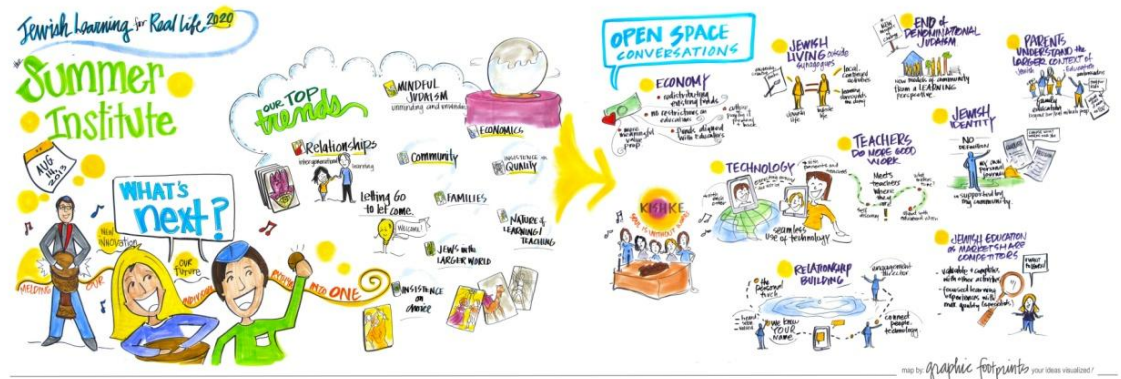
Jewish Learning for Real Life 2020

the Summer Institute

AUG 14, 2013

WHAT'S next?

NEW INNOVATION

OUR FUTURE

WELDING

OUR

INDIVIDUAL

RHYTHMS INTO ONE

OUR TOP trends

Relationships
intergenerational learning

MINDFUL JUDAISM
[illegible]

ECONOMICS

Community

INSISTENCE ON Quality

Letting Go to let come.

WELCOME!

FAMILIES

NATURE of LEARNING & TEACHING

JEWS IN the LARGER WORLD

INSISTENCE on choice

OPEN SPACE CONVERSATIONS

ECONOMY
• redistributing existing funds
• no restrictions on education
• more meaningful & value kept
• Funds aligned with educators

KISHKE

TECHNOLOGY

seamless use of technology

JEWISH LIVING outside synagogues

local, communal solutions

END of DENOMINATIONAL JUDAISM

How models of community them a LEARNING perspective.

PARENTS UNDERSTAND the LARGER CONTEXT of Jewish Education

family education

TEACHERS DO MORE GOOD WORK

Meets teachers where they are

JEWISH IDENTITY

NO definition

my own personal journey

supported by the community

RELATIONSHIP BUILDING

How know YOUR NAME

connect people technology

JEWISH EDUCATION vs MARKETSHARE COMPETITORS

• visibility & complex
• financial learning experiences with real quality

map by: graphic footprints your ideas visualized!